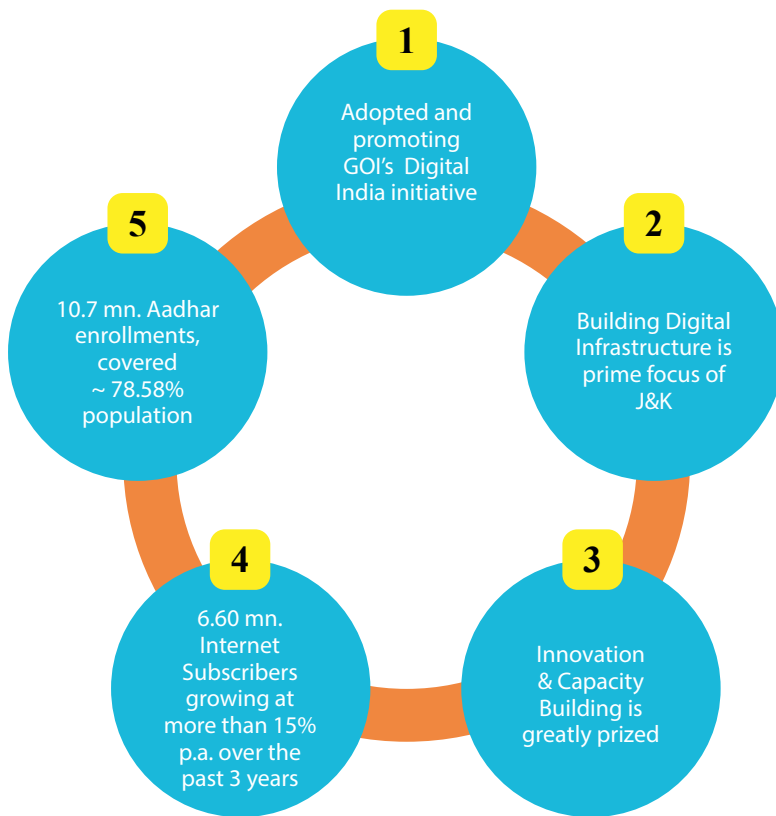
1

Adopted and promoting GOI's Digital India initiative

2

Building Digital Infrastructure is prime focus of J&K

3

Innovation & Capacity Building is greatly prized

4

6.60 mn. Internet Subscribers growing at more than 15% p.a. over the past 3 years

5

10.7 mn. Aadhar enrollments, covered ~ 78.58% population